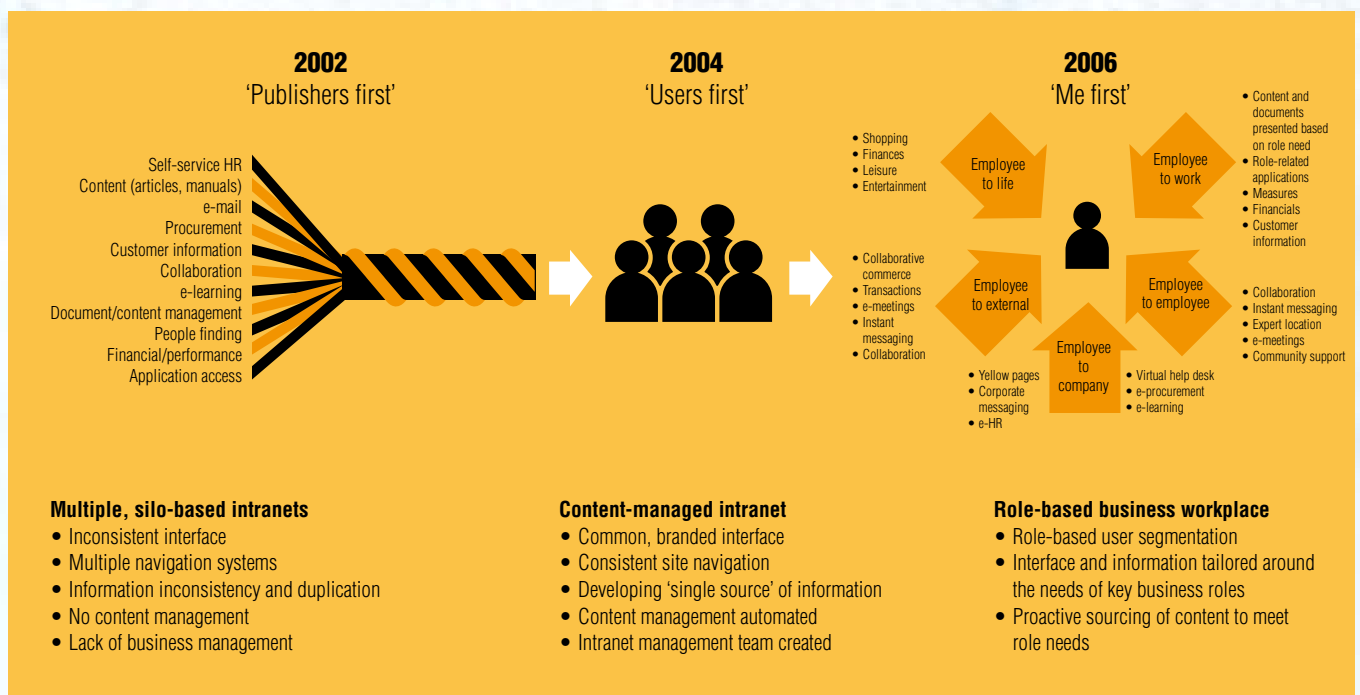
2002
'Publishers first'

Self-service HR
Content (articles, manuals)
e-mail
Procurement
Customer information
Collaboration
e-learning
Document/content management
People finding
Financial/performance
Application access

2004
'Users first'

2006
'Me first'

• Shopping
• Finances
• Leisure
• Entertainment

Employee to life

Employee to work

• Content and documents presented based on role need
• Role-related applications
• Measures
• Financials
• Customer information

• Collaborative commerce
• Transactions
• e-meetings
• Instant messaging
• Collaboration

Employee to external

Employee to employee

• Collaboration
• Instant messaging
• Expert location
• e-meetings
• Community support

Employee to company

• Yellow pages
• Corporate messaging
• e-HR

• Virtual help desk
• e-procurement
• e-learning

Multiple, silo-based intranets
• Inconsistent interface
• Multiple navigation systems
• Information inconsistency and duplication
• No content management
• Lack of business management

Content-managed intranet
• Common, branded interface
• Consistent site navigation
• Developing 'single source' of information
• Content management automated
• Intranet management team created

Role-based business workplace
• Role-based user segmentation
• Interface and information tailored around the needs of key business roles
• Proactive sourcing of content to meet role needs